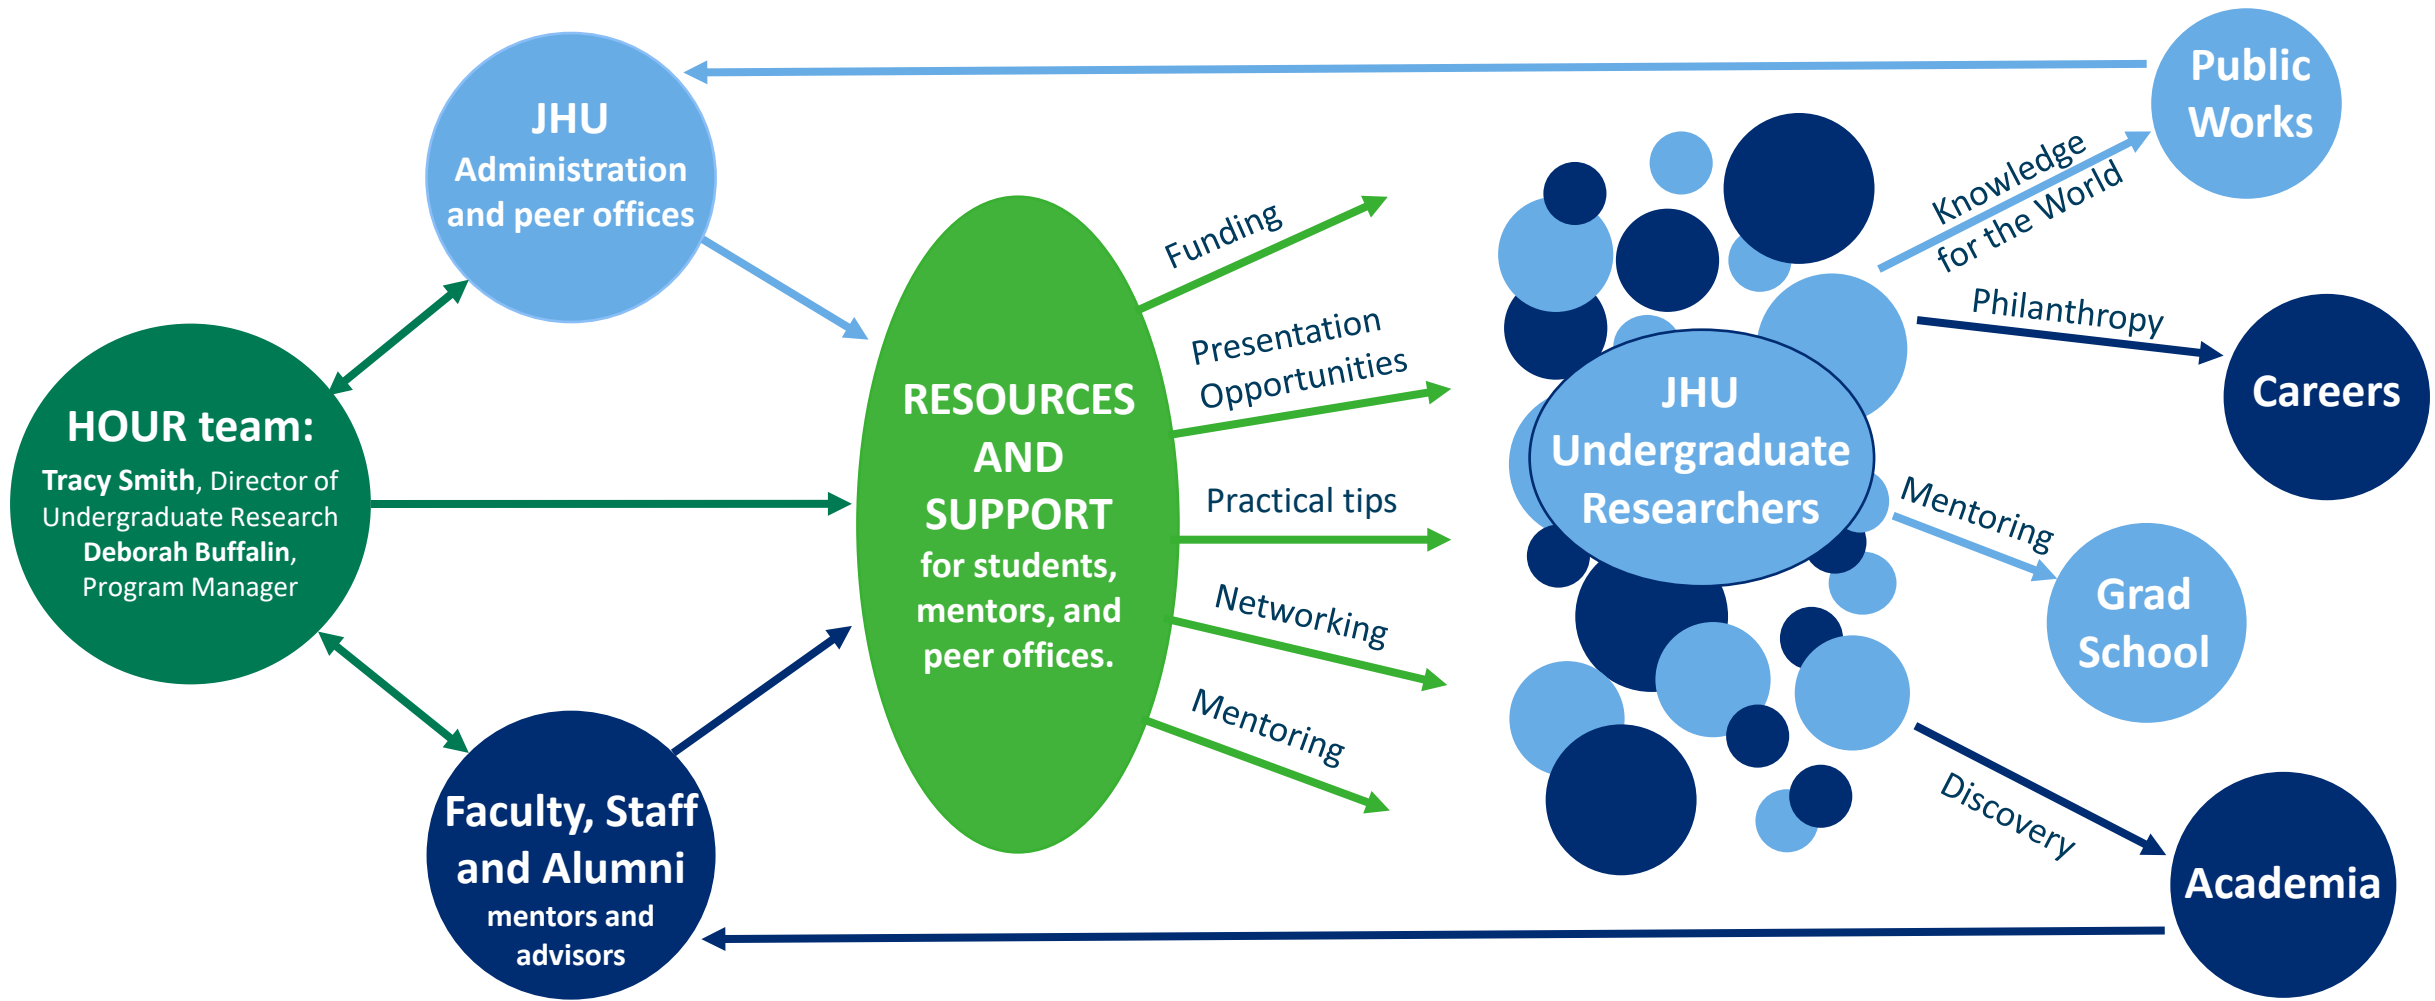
JHU Administration and peer offices

HOUR team:
**Tracy Smith**, Director of Undergraduate Research
**Deborah Buffalin**, Program Manager

Faculty, Staff and Alumni
mentors and advisors

RESOURCES AND SUPPORT
for students, mentors, and peer offices.

Funding

Presentation Opportunities

Practical tips

Networking

Mentoring

JHU Undergraduate Researchers

Knowledge for the World

Public Works

Philanthropy

Careers

Mentoring

Grad School

Discovery

Academia